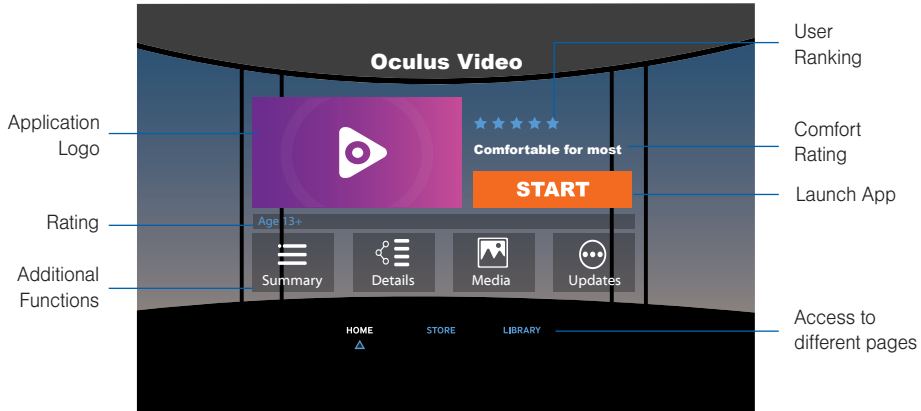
Oculus Video

User Ranking

Application Logo

Comfortable for most

Comfort Rating

START

Launch App

Rating

Age 13+

Additional Functions

Summary

Details

Media

Updates

HOME

STORE

LIBRARY

Access to different pages